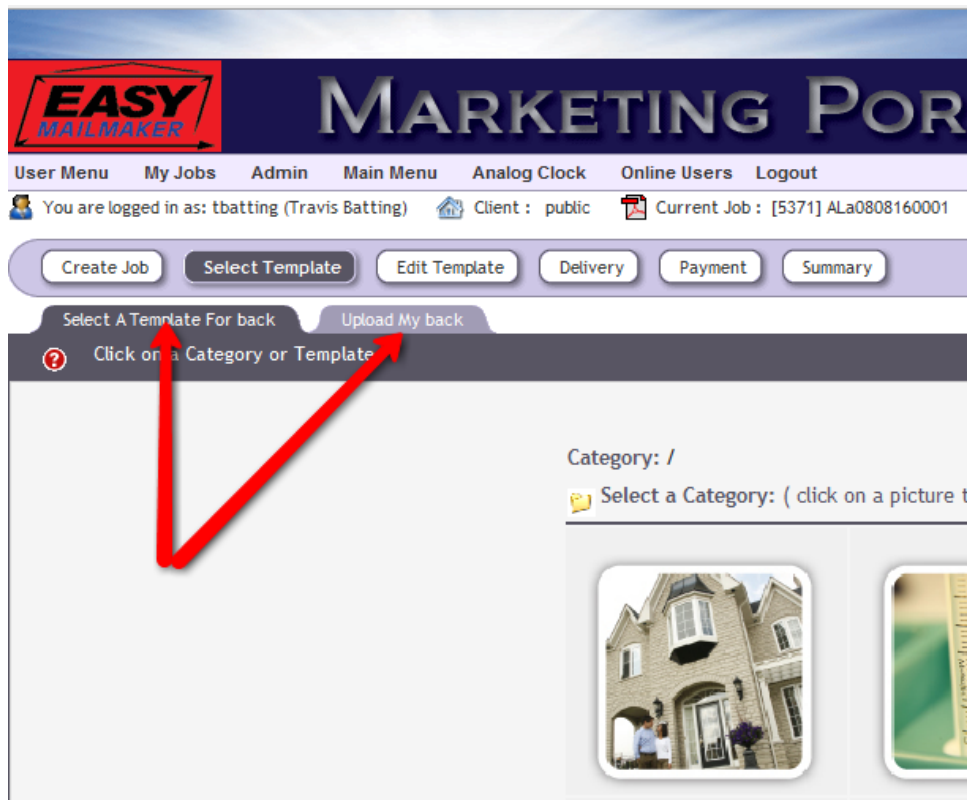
EASY MAILMAKER

MARKETING POR

User Menu My Jobs Admin Main Menu Analog Clock Online Users Logout

You are logged in as: tbatting (Travis Batting) Client : public Current Job : [5371] ALa0808160001

Create Job Select Template Edit Template Delivery Payment Summary

Select A Template For back Upload My back

Click on a Category or Template

Category: /

Select a Category: ( click on a picture t